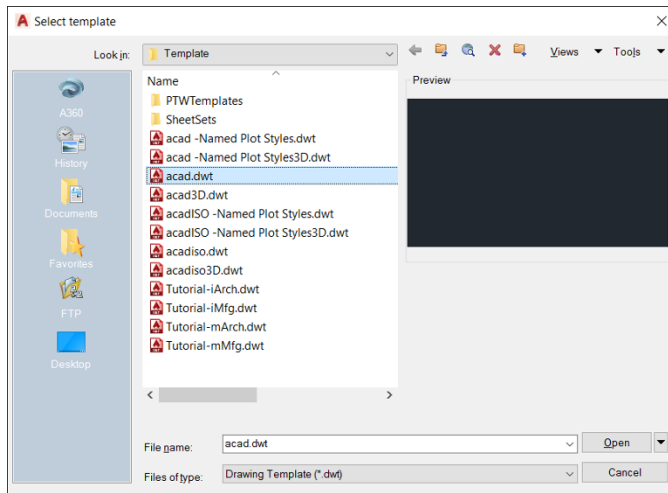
Select template

Look in: Template

Views Tools

A360
History
Documents
Favorites
FTP
Desktop

Name
PTWTemplates
SheetSets
acad -Named Plot Styles.dwt
acad -Named Plot Styles3D.dwt
acad.dwt
acad3D.dwt
acadISO -Named Plot Styles.dwt
acadISO -Named Plot Styles3D.dwt
acadiso.dwt
acadiso3D.dwt
Tutorial-iArch.dwt
Tutorial-iMfg.dwt
Tutorial-mArch.dwt
Tutorial-mMfg.dwt

Preview

File name: acad.dwt
Open
Files of type: Drawing Template (*.dwt)
Cancel